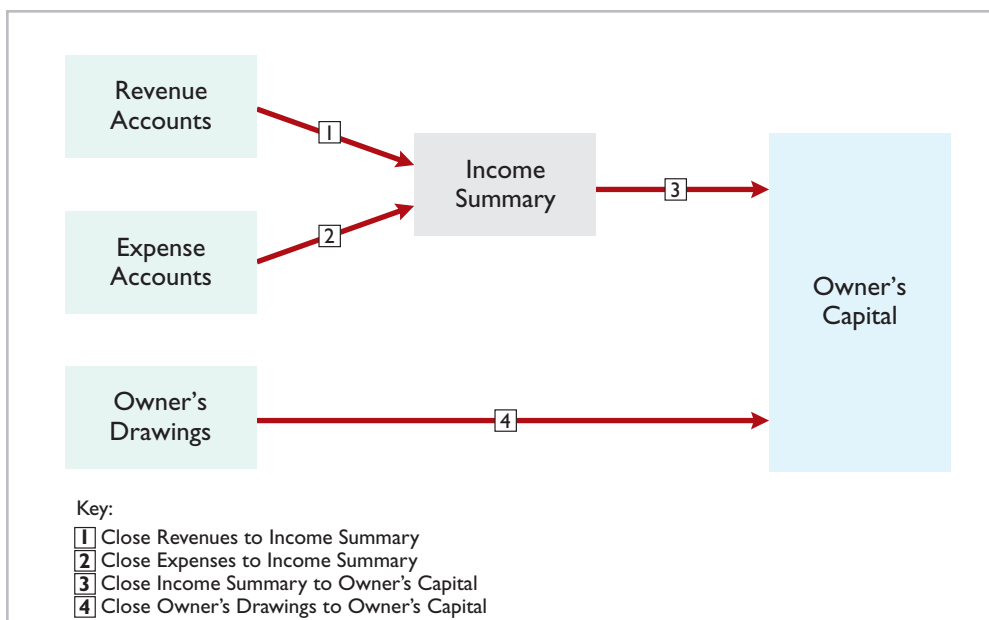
Revenue Accounts

1

Income Summary

3

Expense Accounts

2

Owner's Capital

Owner's Drawings

4

Key:
1 Close Revenues to Income Summary
2 Close Expenses to Income Summary
3 Close Income Summary to Owner's Capital
4 Close Owner's Drawings to Owner's Capital